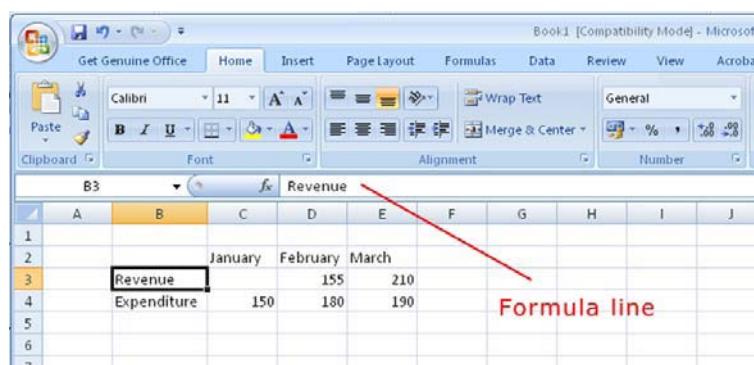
Book1 [Compatibility Mode] - Microsof

Get Genuine Office | Home | Insert | Page Layout | Formulas | Data | Review | View | Acroba

Paste | Calibri | 11 | A A | Wrap Text | General
B I U | A | Merge & Center | % , | .00 .0

Clipboard | Font | Alignment | Number

B3 | $f_x$ | Revenue

| | A | B | C | D | E | F | G | H | I | J |
|---|---|---|---|---|---|---|---|---|---|---|
| 1 | | | | | | | | | | |
| 2 | | | January | February | March | | | | | |
| 3 | | Revenue | | 155 | 210 | | | | | |
| 4 | | Expenditure | 150 | 180 | 190 | | | | | |
| 5 | | | | | | | | | | |
| 6 | | | | | | | | | | |

Formula line